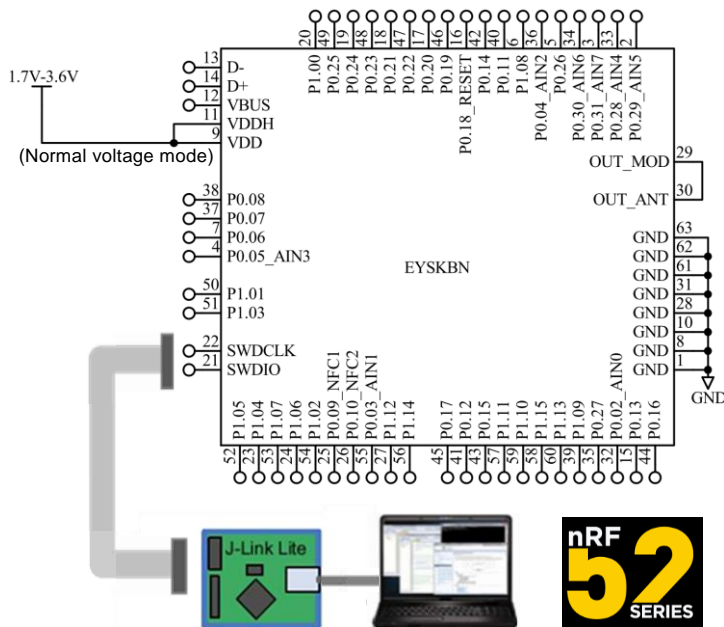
1.7V-3.6V

(Normal voltage mode)

13 D-
14 D+
12 VBUS
11 VDDH
9 VDD

38 P0.08
37 P0.07
7 P0.06
4 P0.05_AIN3

50 P1.01
51 P1.03

22 SWDCLK
21 SWDIO

20 P1.00
49 P0.25
19 P0.24
48 P0.23
18 P0.21
47 P0.22
17 P0.20
46 P0.19
16 P0.18_RESET
42 P0.14
40 P0.11
6 P1.08
36 P0.04_AIN2
5 P0.26
34 P0.30_AIN6
3 P0.31_AIN7
33 P0.28_AIN4
2 P0.29_AIN5

OUT_MOD 29
OUT_ANT 30

GND 63
GND 62
GND 61
GND 31
GND 28
GND 10
GND 8
GND 1

GND

EYSKBN

52 P1.05
23 P1.04
53 P1.07
24 P1.06
54 P1.02
25 P0.09_NFC1
26 P0.10_NFC2
55 P0.03_AIN1
27 P1.12
56 P1.14
45 P0.17
41 P0.12
43 P0.15
57 P1.11
58 P1.10
59 P1.15
60 P1.13
39 P1.09
35 P0.27
32 P0.02_AIN0
15 P0.13
44 P0.16

J-Link Lite

nRF
52
SERIES